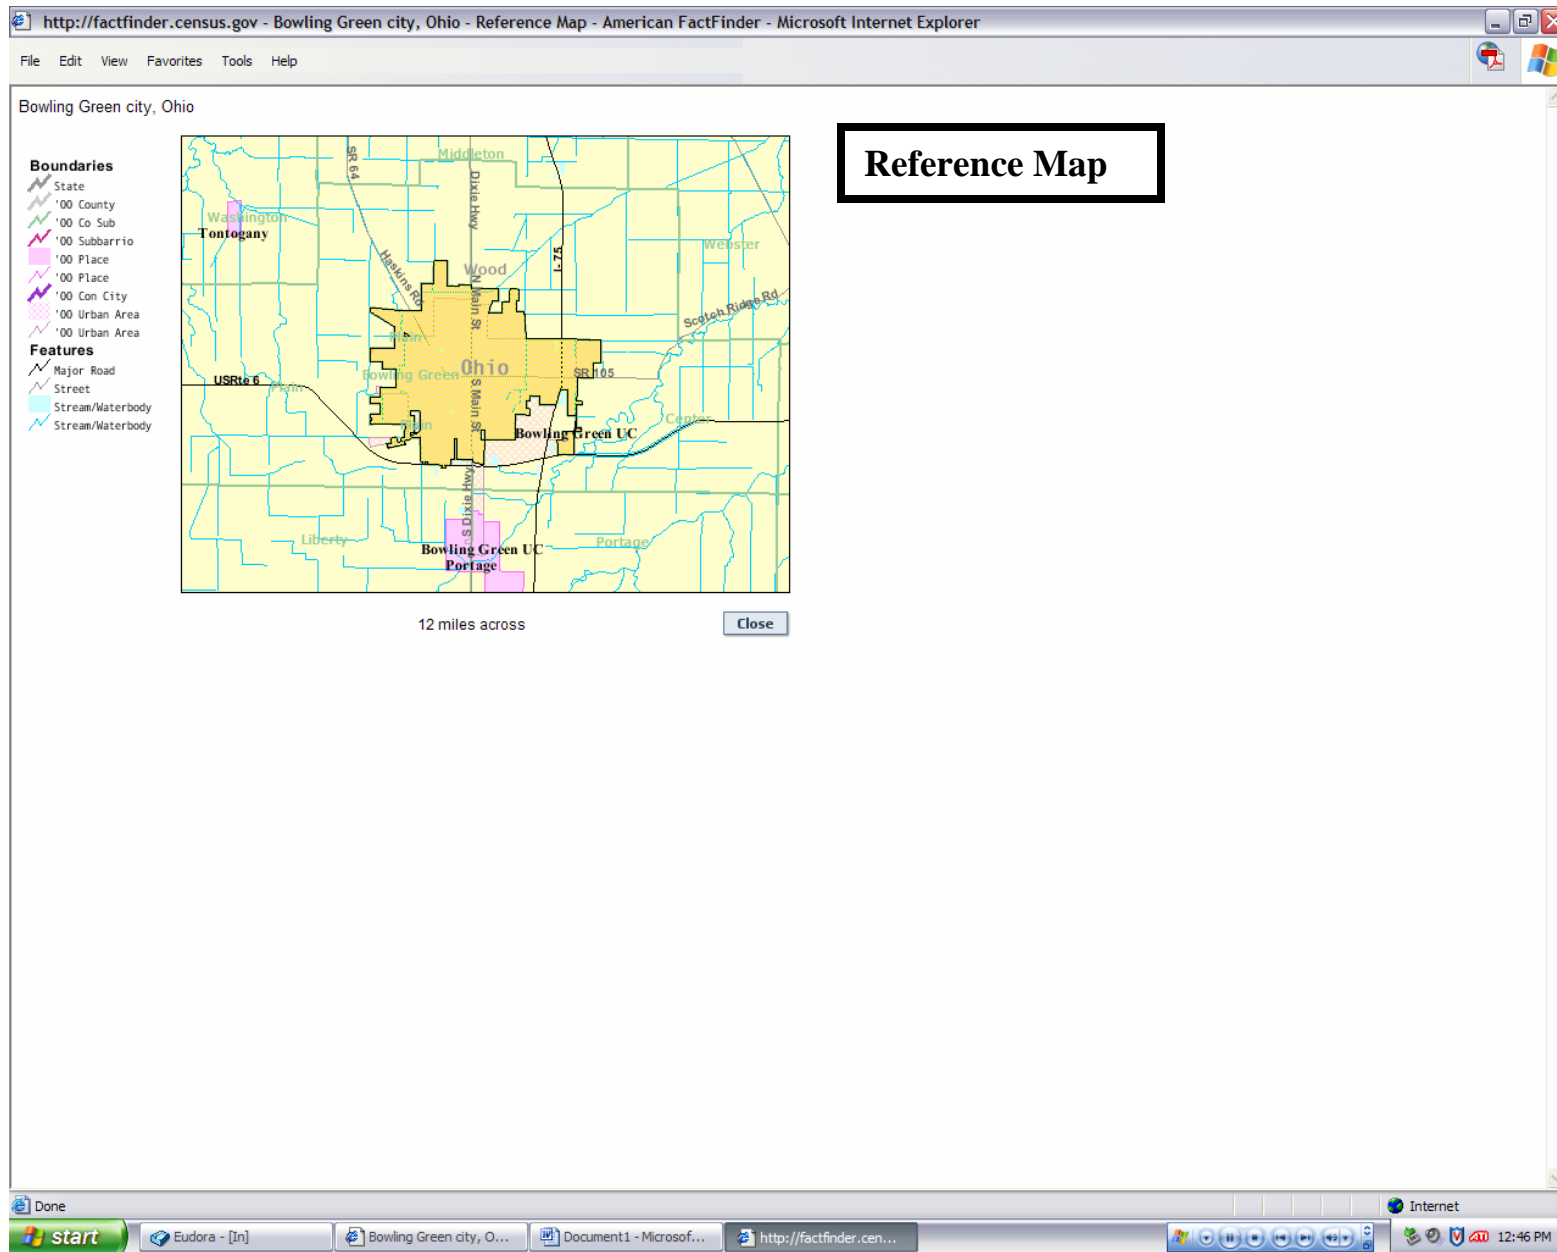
http://factfinder.census.gov - Bowling Green city, Ohio - Reference Map - American FactFinder - Microsoft Internet Explorer

File Edit View Favorites Tools Help

Bowling Green city, Ohio

Boundaries
State
'00 County
'00 Co Sub
'00 Subbarrio
'00 Place
'00 Place
'00 Con City
'00 Urban Area
'00 Urban Area
Features
Major Road
Street
Stream/Waterbody
Stream/Waterbody

Middleton
SR 64
Dixie Hwy
Washington
Tontogany
I-75
Webster
Haskins Rd
Wood
N Main St
Scotch Ridge Rd
Main
Ohio
Bowling Green
SR 105
USRte 6
Plain
S Main St
Bowling Green UC
Center
S Dixie Hwy
Liberty
Bowling Green UC
Portage
Portage

12 miles across

Close

Reference Map

Done
Internet

start
Eudora - [In]
Bowling Green city, O...
Document1 - Microsof...
http://factfinder.cen...
12:46 PM